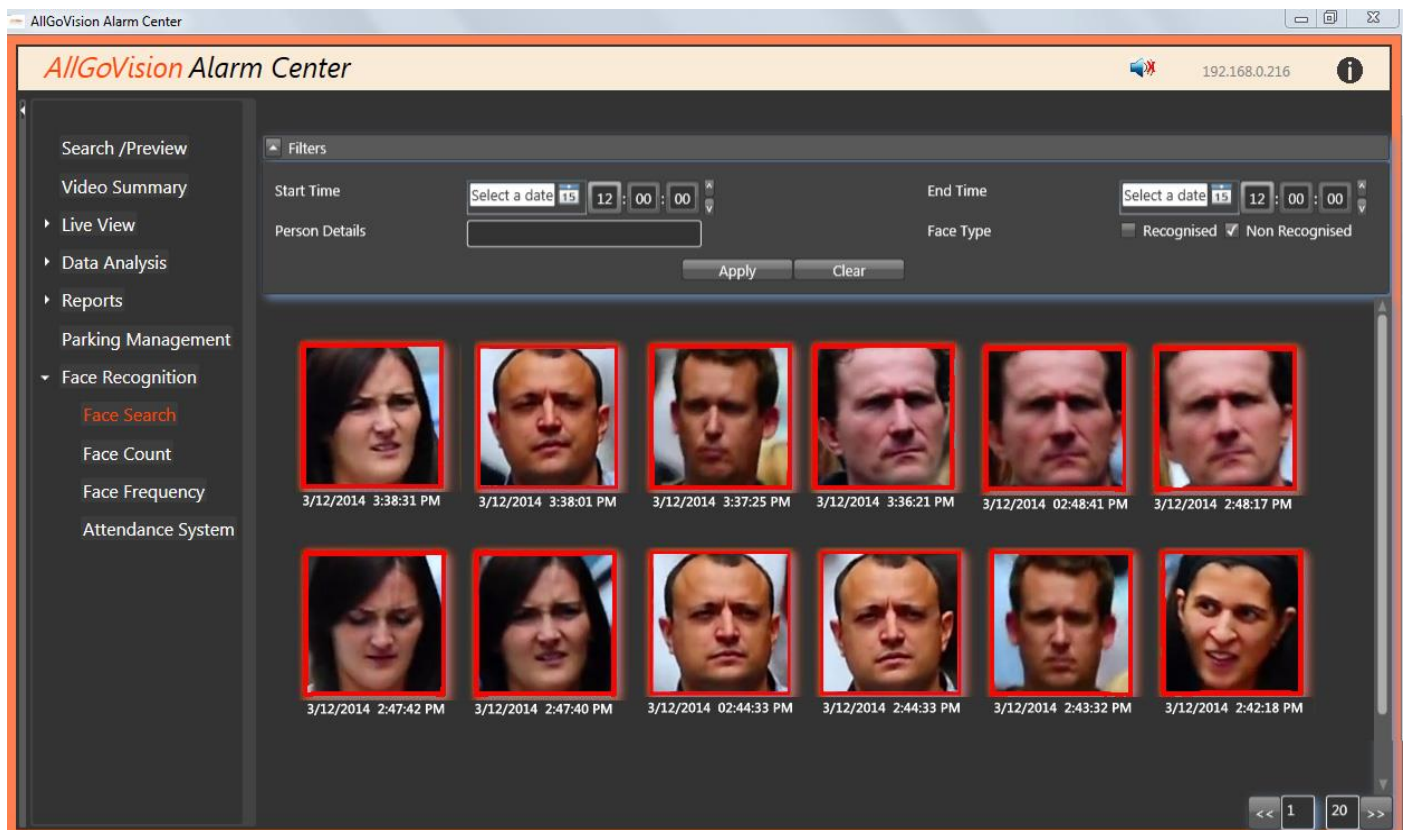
AllGoVision Alarm Center

AllGoVision Alarm Center

192.168.0.216

Search /Preview
Video Summary
Live View
Data Analysis
Reports
Parking Management
Face Recognition
Face Search
Face Count
Face Frequency
Attendance System

Filters

Start Time Select a date 15 12 : 00 : 00
End Time Select a date 15 12 : 00 : 00
Person Details
Face Type Recognised Non Recognised

Apply Clear

3/12/2014 3:38:31 PM
3/12/2014 3:38:01 PM
3/12/2014 3:37:25 PM
3/12/2014 3:36:21 PM
3/12/2014 02:48:41 PM
3/12/2014 2:48:17 PM

3/12/2014 2:47:42 PM
3/12/2014 2:47:40 PM
3/12/2014 02:44:33 PM
3/12/2014 2:44:33 PM
3/12/2014 2:43:32 PM
3/12/2014 2:42:18 PM

<< 1 20 >>